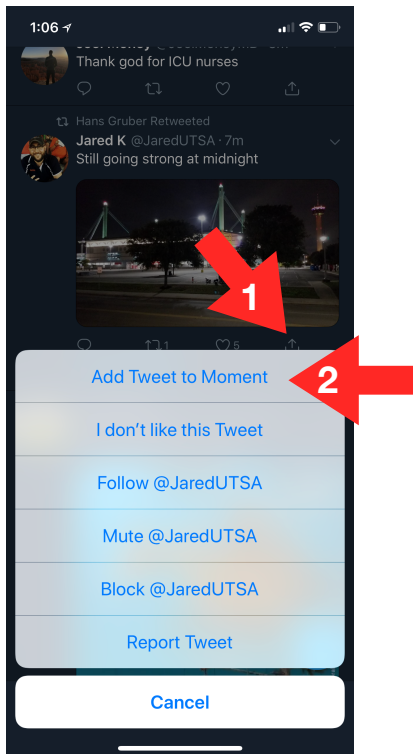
1:06

Thank god for ICU nurses

Hans Gruber Retweeted
Jared K @JaredUTSA · 7m
Still going strong at midnight

1

1

5

2

Add Tweet to Moment

I don't like this Tweet

Follow @JaredUTSA

Mute @JaredUTSA

Block @JaredUTSA

Report Tweet

Cancel